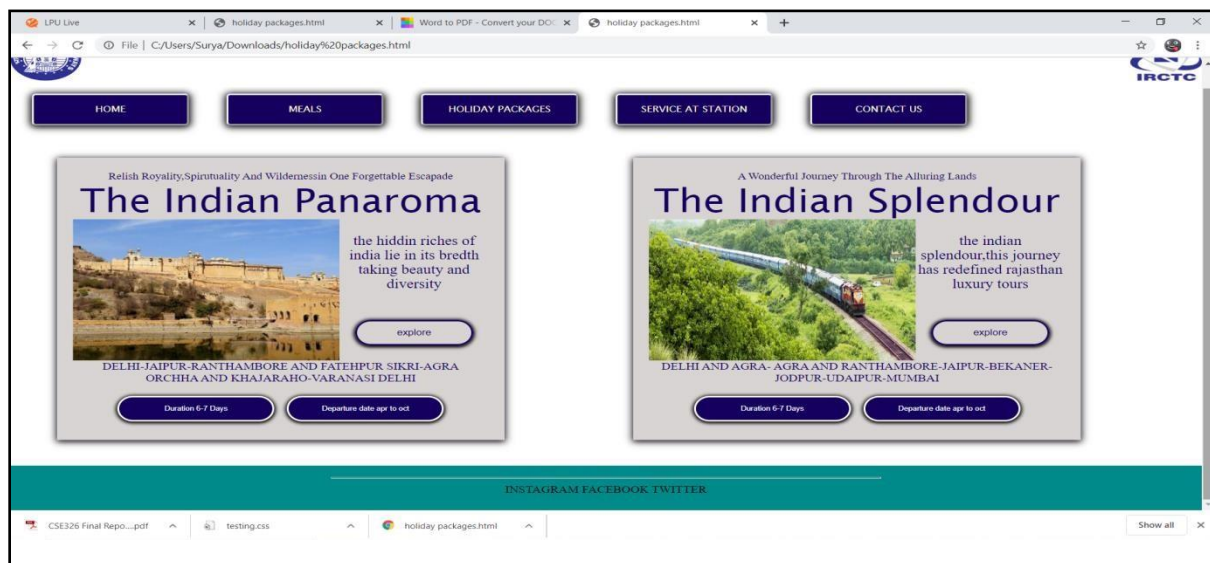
LPU Live × holiday packages.html × Word to PDF - Convert your DOC × holiday packages.html × +

File | C:/Users/Surya/Downloads/holiday%20packages.html

IRCTC

HOME MEALS HOLIDAY PACKAGES SERVICE AT STATION CONTACT US

Relish Royality,Spirutuality And Wildernessin One Forgettable Escapade

The Indian Panaroma

the hiddin riches of india lie in its bredth taking beauty and diversity

explore

DELHI-JAIPUR-RANTHAMBORE AND FATEHPUR SIKRI-AGRA ORCHHA AND KHAJARAHO-VARANASI DELHI

Duration 6-7 Days

Departure date apr to oct

A Wonderful Journey Through The Alluring Lands

The Indian Splendour

the indian splendour,this journey has redefined rajasthan luxury tours

explore

DELHI AND AGRA- AGRA AND RANTHAMBORE-JAIPUR-BEKANER-JODPUR-UDAIPUR-MUMBAI

Duration 6-7 Days

Departure date apr to oct

INSTAGRAM FACEBOOK TWITTER

CSE326 Final Repo....pdf testing.css holiday packages.html Show all ×